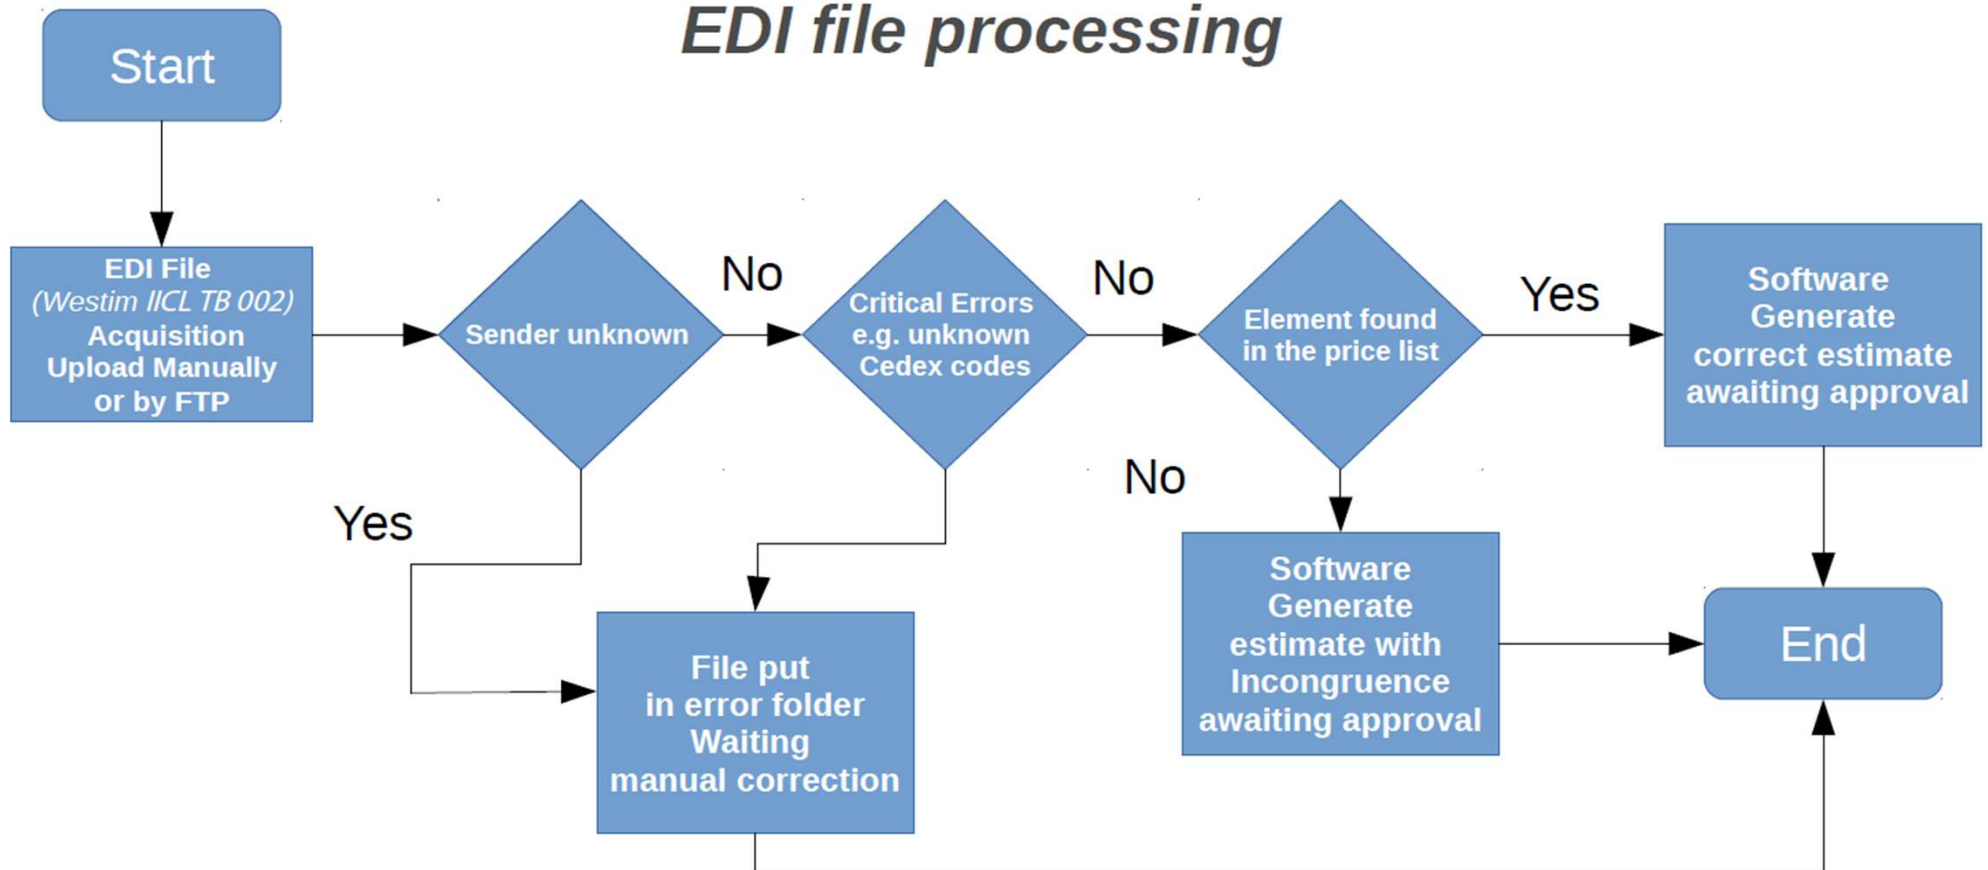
EDI file processing

Start

EDI File
(Westim IICL TB 002)
Acquisition
Upload Manually
or by FTP

Sender unknown

No

Critical Errors
e.g. unknown
Cedex codes

No

Element found
in the price list

Yes

Software
Generate
correct estimate
awaiting approval

Yes

No

File put
in error folder
Waiting
manual correction

Software
Generate
estimate with
Incongruence
awaiting approval

End